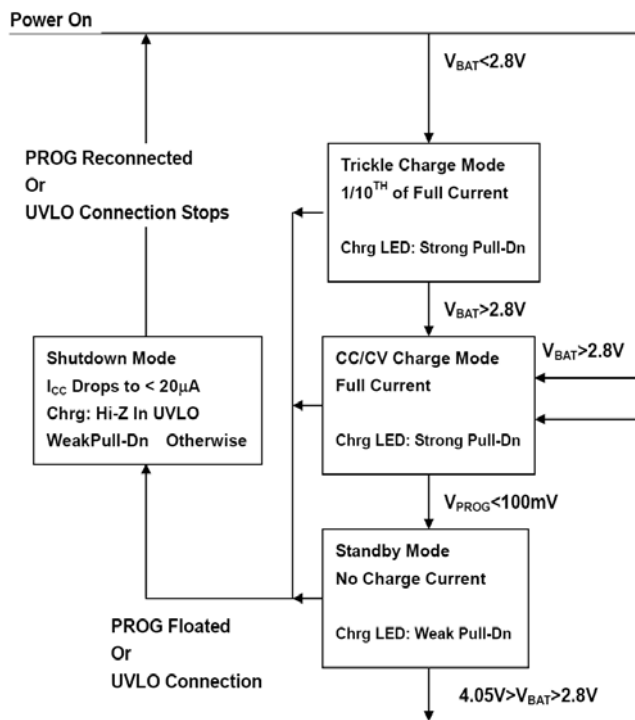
Power On

$V_{BAT}$<2.8V

PROG Reconnected
Or
UVLO Connection Stops

Trickle Charge Mode
1/10$^{TH}$ of Full Current

Chrg LED: Strong Pull-Dn

$V_{BAT}$>2.8V

Shutdown Mode
$I_{CC}$ Drops to < 20μA
Chrg: Hi-Z In UVLO
WeakPull-Dn Otherwise

CC/CV Charge Mode
Full Current

Chrg LED: Strong Pull-Dn

$V_{BAT}$>2.8V

$V_{PROG}$<100mV

Standby Mode
No Charge Current

Chrg LED: Weak Pull-Dn

PROG Floated
Or
UVLO Connection

4.05V>$V_{BAT}$>2.8V